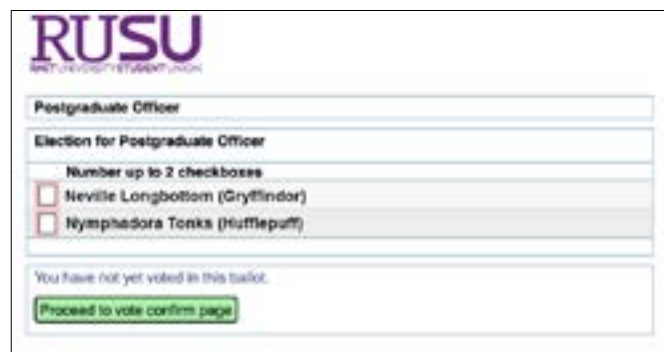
RUSU
RMIT UNIVERSITY STUDENT UNION

Postgraduate Officer

Election for Postgraduate Officer

Number up to 2 checkboxes

Neville Longbottom (Gryffindor)

Nymphadora Tonks (Hufflepuff)

You have not yet voted in this ballot.

Proceed to vote confirm page